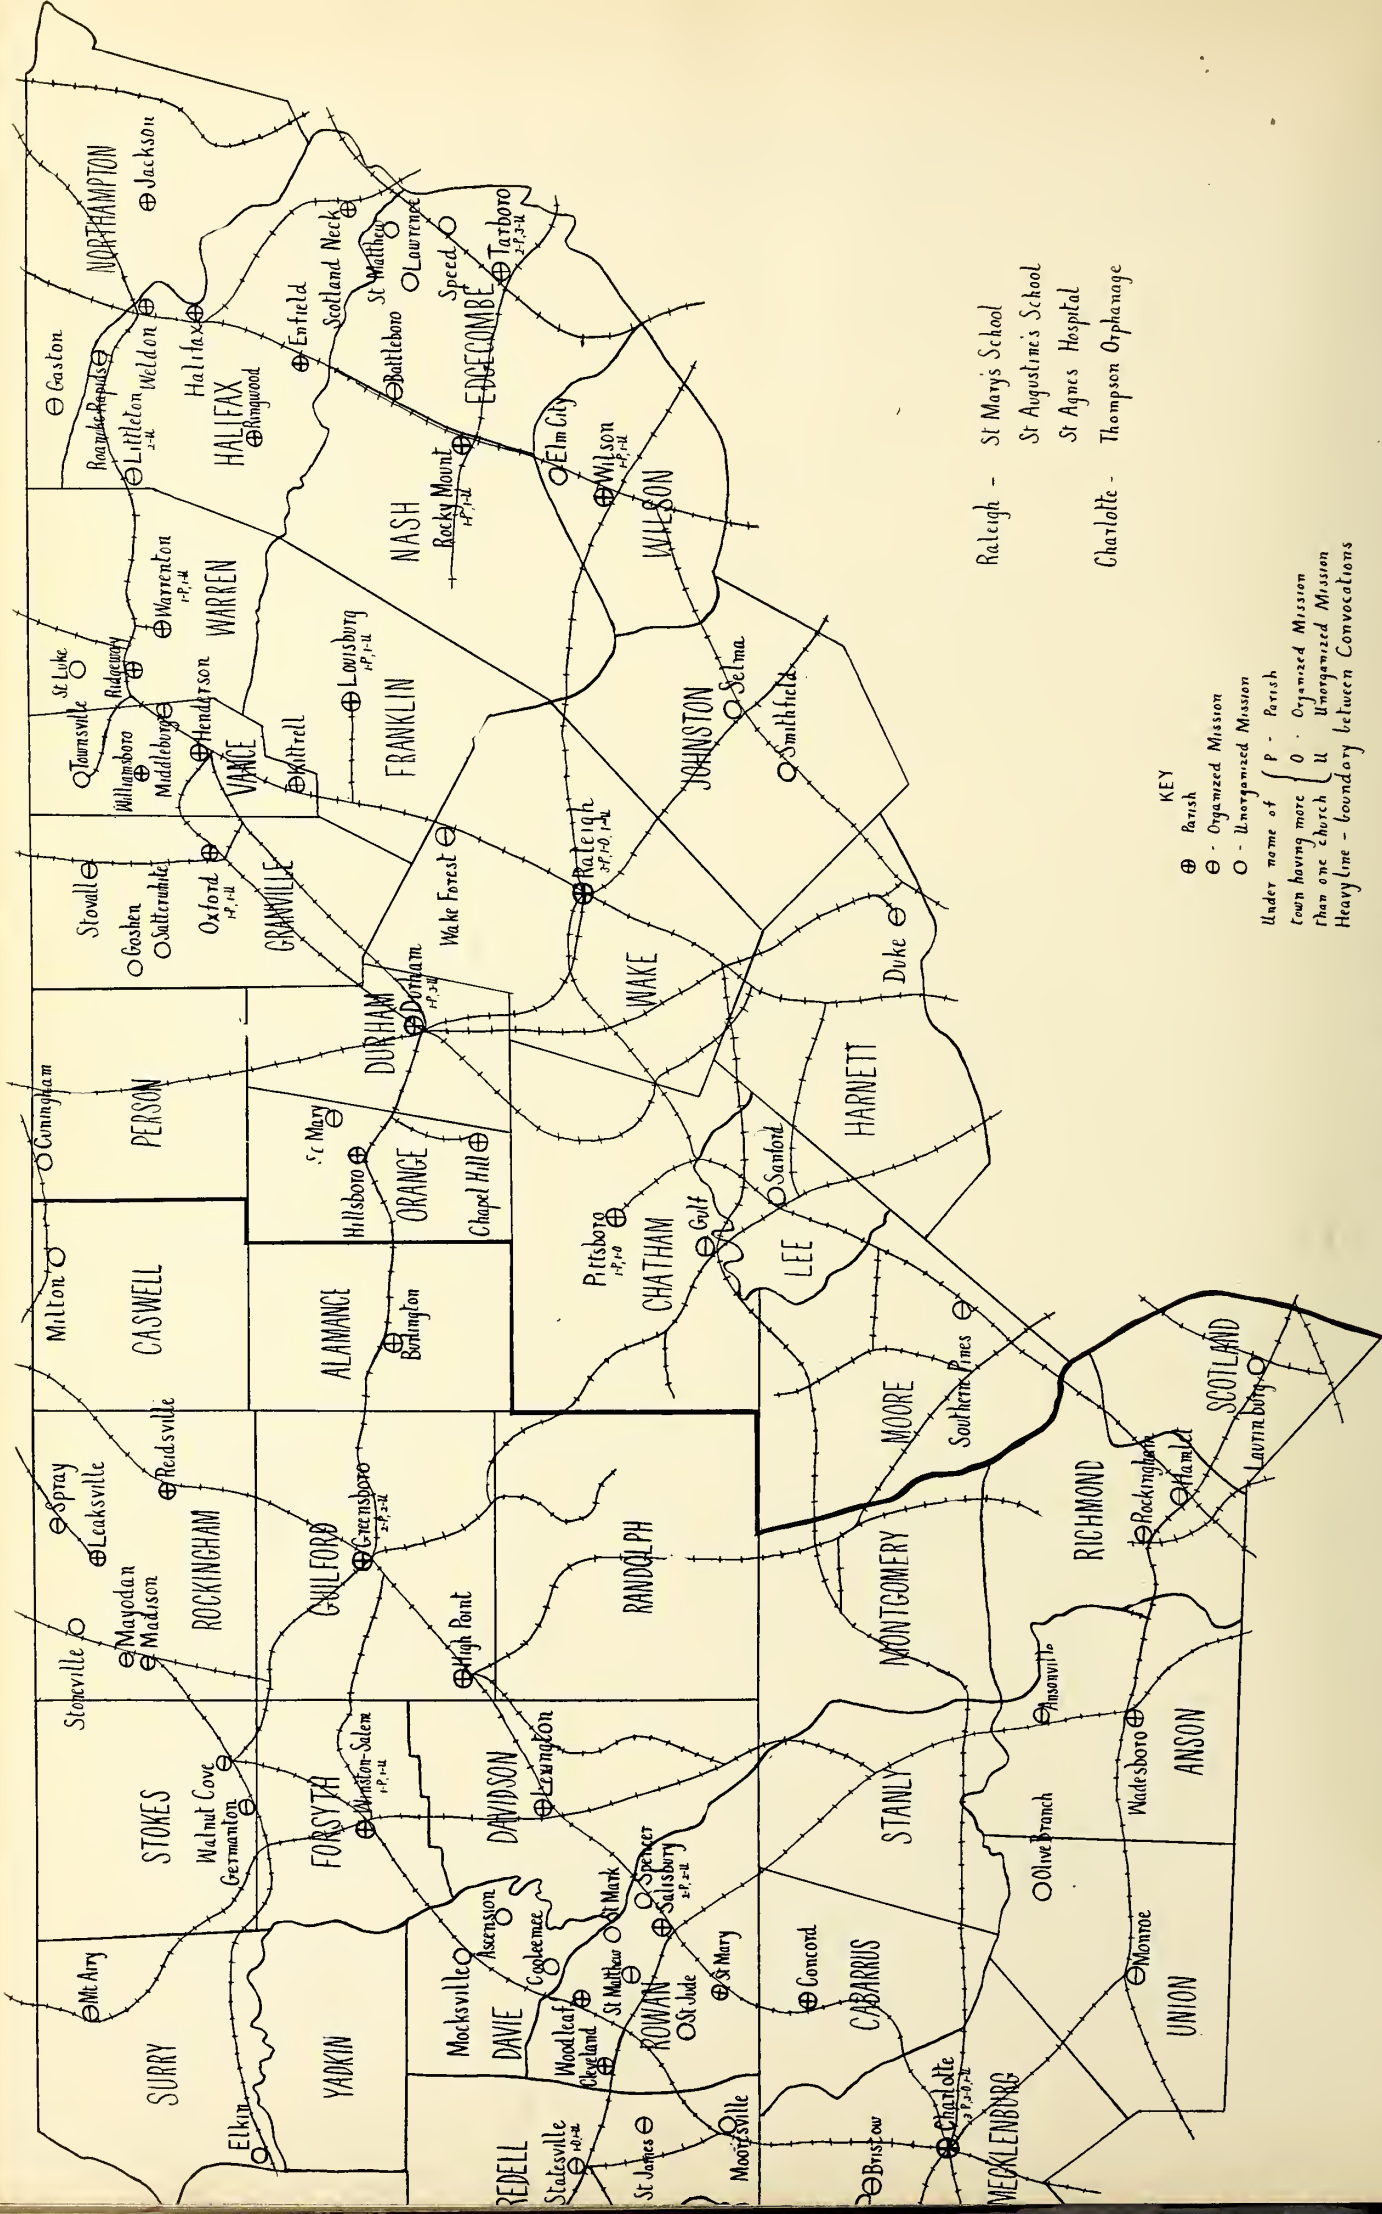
NORTHAMPTON
Jackson
Gaston
Roanoke Rapids
Littleton 2-U
Weldon
Halifax
HALIFAX
Ringwood
Enfield
Scotland Neck
St Matthew
Lawrence
Battleboro
Speed
EDGECOMBE
Tarboro 2-P, 3-U
Rocky Mount 1-P, 1-U
Elm City
Wilson 1-P, 1-U
WILSON
NASH
WARREN
Warrenton 1-P, 1-U
St Luke
Ridgeway
Townsville
Williamsboro
Middleburg
Henderson
VANCE
Kittrell
Louisburg 1-P, 1-U
FRANKLIN
JOHNSTON
Selma
Smithfield
Stovall
Goshen
Satterwhite
Oxford 1-P, 1-U
GRANVILLE
Wake Forest
Raleigh 3-P, 1-O, 1-U
WAKE
Duke
Durham 1-P, 3-U
DURHAM
PERSON
Cunningham
St Mary
Hillsboro
ORANGE
Chapel Hill
HARNETT
Sanford
LEE
Gulf
Pittsboro 1-P, 1-O
CHATHAM
Milton
CASWELL
ALAMANCE
Burlington
Southern Pines
MOORE
SCOTLAND
Laurinburg
Hamlet
Rockingham
RICHMOND
Reidsville
Spray
Leaksville
Mayodan
Madison
ROCKINGHAM
Stoneville
GUILFORD
Greensboro 2-P, 2-U
High Point
RANDOLPH
MONTGOMERY
Ansonville
Wadesboro
ANSON
STOKES
Walnut Cove
Germanton
FORSYTH
Winston-Salem 1-P, 1-U
DAVIDSON
Lexington
STANLY
Olive Branch
Spencer
Salisbury 2-P, 2-U
St Mark
Ascension
Cooleemee
Mocksville
DAVIE
St Matthew
Woodleaf
Cleveland
ROWAN
St Jude
St Mary
Concord
CABARRUS
Monroe
UNION
SURRY
Mt Airy
YADKIN
Elkin
IREDELL
Statesville 1-O, 1-U
St James
Mooresville
Bristow
Charlotte 3-P, 3-O, 2-U
MECKLENBURG

Raleigh - St Mary's School
St Augustine's School
St Agnes Hospital
Charlotte - Thompson Orphanage

KEY
⊕ Parish
⊖ - Organized Mission
○ - Unorganized Mission
Under name of town having more than one church { P - Parish, O - Organized Mission, U - Unorganized Mission
Heavy line - boundary between Convocations